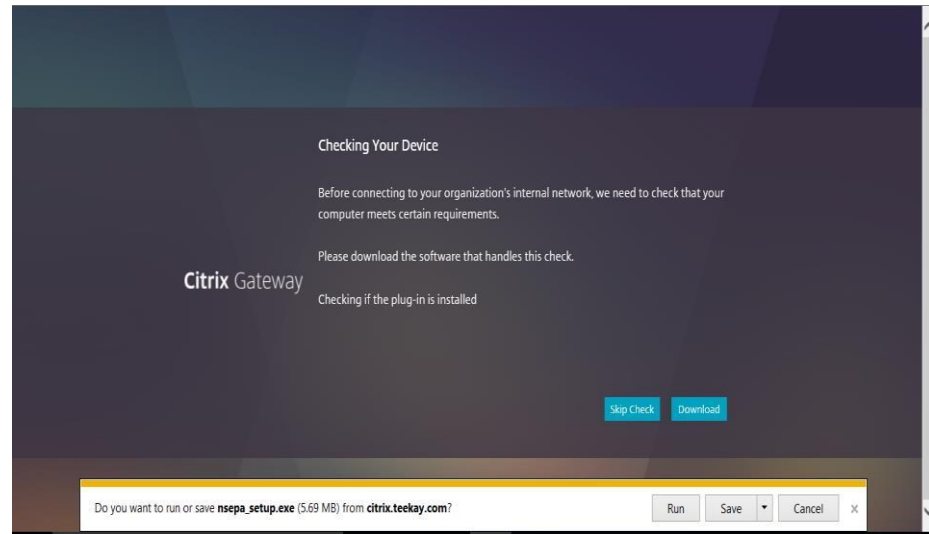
Citrix Gateway

Checking Your Device

Before connecting to your organization's internal network, we need to check that your computer meets certain requirements.

Please download the software that handles this check.

Checking if the plug-in is installed

Skip Check Download

Do you want to run or save **nsepa_setup.exe** (5.69 MB) from **citrix.teekay.com**?

Run Save Cancel ×